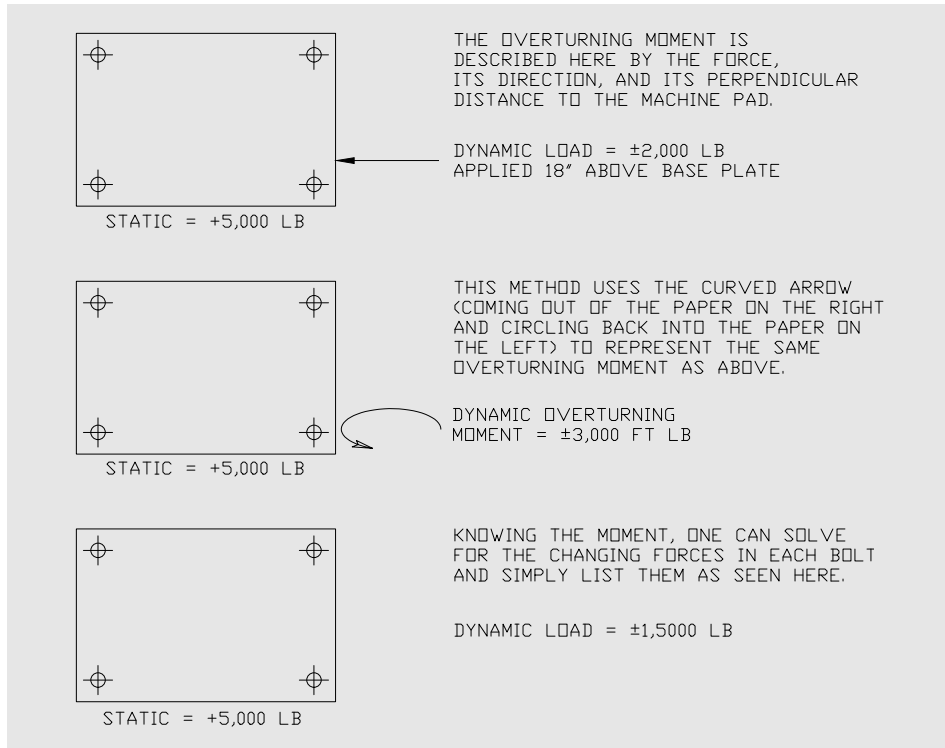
THE OVERTURNING MOMENT IS DESCRIBED HERE BY THE FORCE, ITS DIRECTION, AND ITS PERPENDICULAR DISTANCE TO THE MACHINE PAD.

DYNAMIC LOAD = ±2,000 LB
APPLIED 18" ABOVE BASE PLATE

STATIC = +5,000 LB

THIS METHOD USES THE CURVED ARROW (COMING OUT OF THE PAPER ON THE RIGHT AND CIRCLING BACK INTO THE PAPER ON THE LEFT) TO REPRESENT THE SAME OVERTURNING MOMENT AS ABOVE.

DYNAMIC OVERTURNING
MOMENT = ±3,000 FT LB

STATIC = +5,000 LB

KNOWING THE MOMENT, ONE CAN SOLVE FOR THE CHANGING FORCES IN EACH BOLT AND SIMPLY LIST THEM AS SEEN HERE.

DYNAMIC LOAD = ±1,5000 LB

STATIC = +5,000 LB